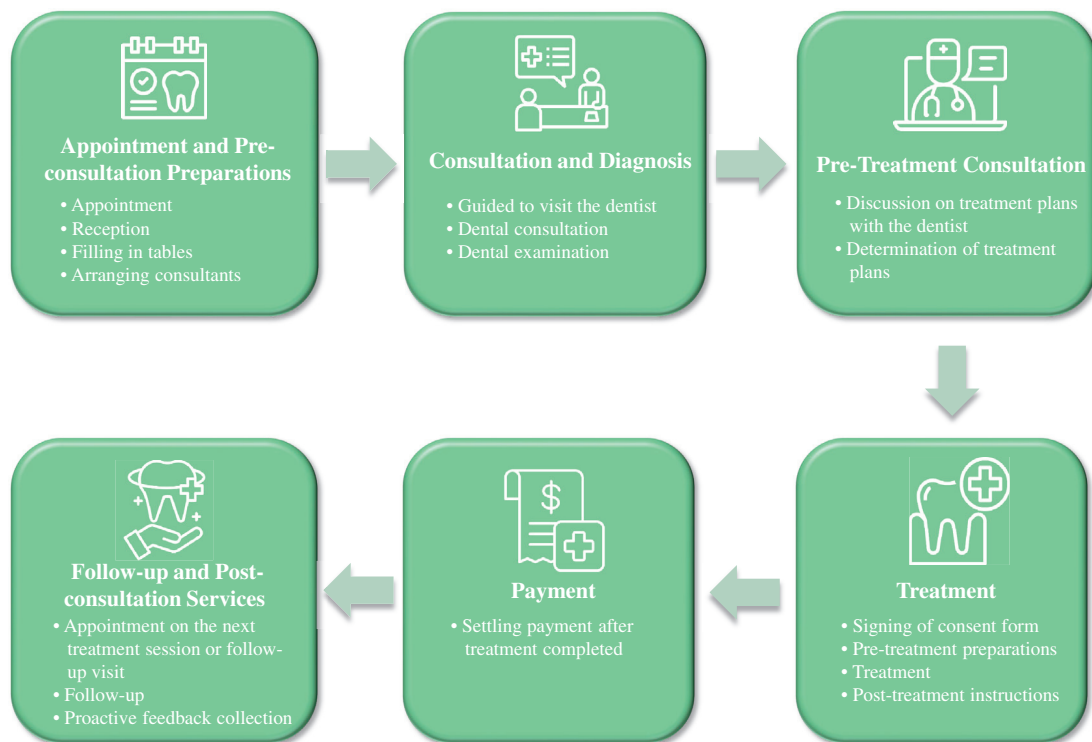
Appointment and Pre-consultation Preparations
• Appointment
• Reception
• Filling in tables
• Arranging consultants

Consultation and Diagnosis
• Guided to visit the dentist
• Dental consultation
• Dental examination

Pre-Treatment Consultation
• Discussion on treatment plans with the dentist
• Determination of treatment plans

Treatment
• Signing of consent form
• Pre-treatment preparations
• Treatment
• Post-treatment instructions

$
Payment
• Settling payment after treatment completed

Follow-up and Post-consultation Services
• Appointment on the next treatment session or follow-up visit
• Follow-up
• Proactive feedback collection